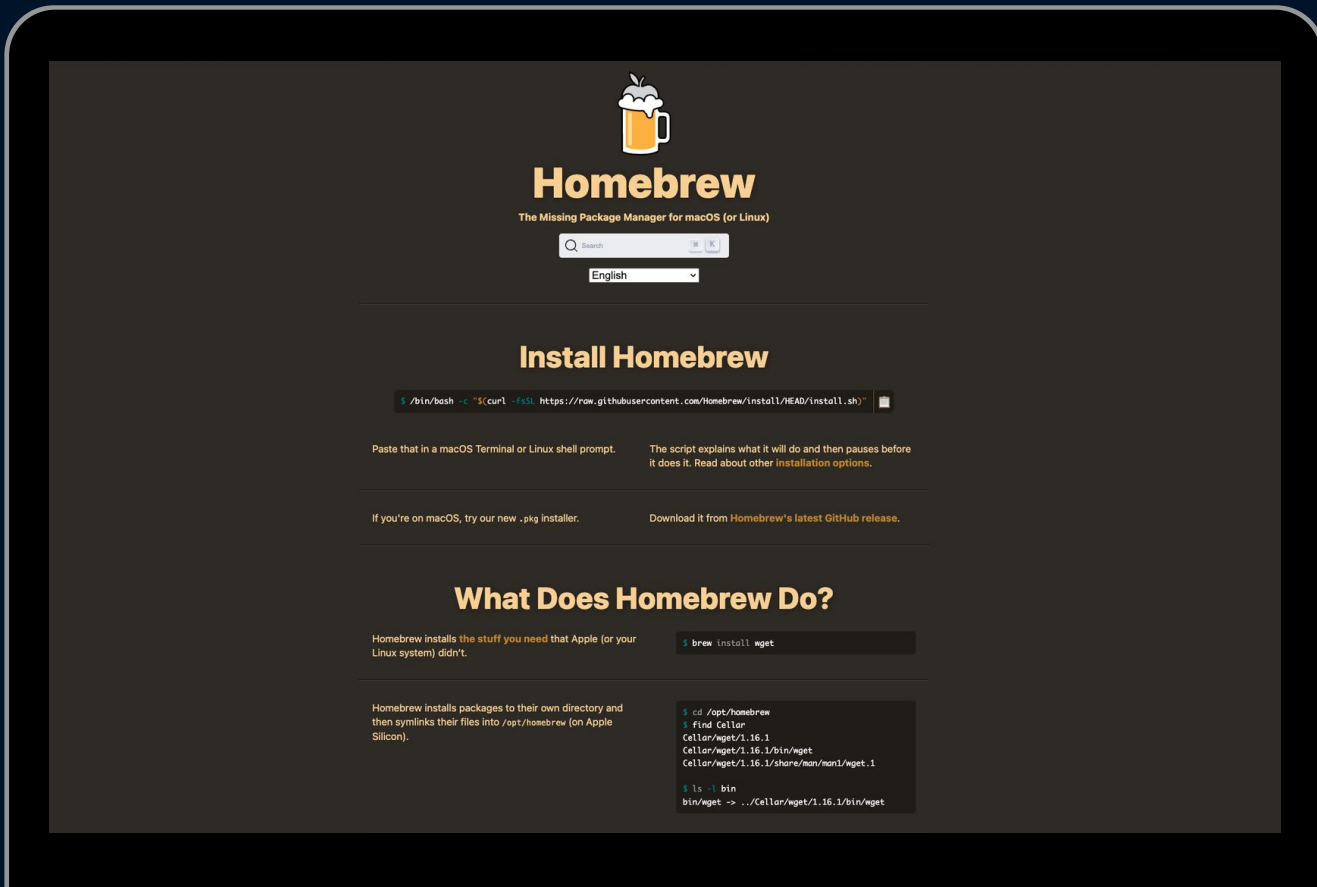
Homebrew

The Missing Package Manager for macOS (or Linux)

Search ⌘ K

English

Install Homebrew

$ /bin/bash -c "$(curl -fsSL https://raw.githubusercontent.com/Homebrew/install/HEAD/install.sh)"

Paste that in a macOS Terminal or Linux shell prompt.

The script explains what it will do and then pauses before it does it. Read about other installation options.

If you're on macOS, try our new .pkg installer.

Download it from Homebrew's latest GitHub release.

What Does Homebrew Do?

Homebrew installs the stuff you need that Apple (or your Linux system) didn't.

$ brew install wget

Homebrew installs packages to their own directory and then symlinks their files into /opt/homebrew (on Apple Silicon).

$ cd /opt/homebrew
$ find Cellar
Cellar/wget/1.16.1
Cellar/wget/1.16.1/bin/wget
Cellar/wget/1.16.1/share/man/man1/wget.1

$ ls -l bin
bin/wget -> ../Cellar/wget/1.16.1/bin/wget